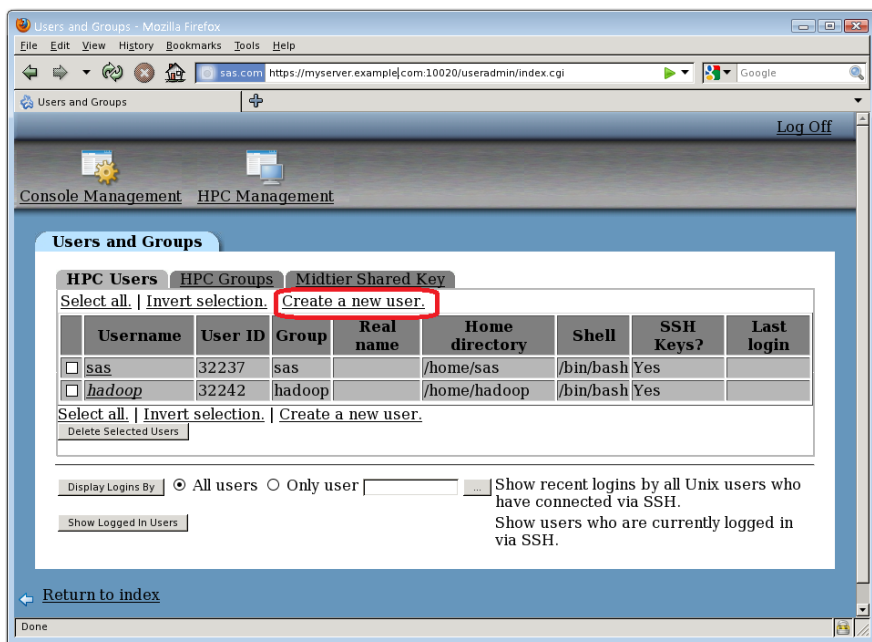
Users and Groups - Mozilla Firefox

File Edit View History Bookmarks Tools Help

sas.com https://myserver.example.com:10020/useradmin/index.cgi

Google

Users and Groups

Log Off

Console Management HPC Management

Users and Groups

HPC Users HPC Groups Midtier Shared Key

Select all. | Invert selection. Create a new user.

| | Username | User ID | Group | Real name | Home directory | Shell | SSH Keys? | Last login |
|---|---|---|---|---|---|---|---|---|
| ☐ | sas | 32237 | sas | | /home/sas | /bin/bash | Yes | |
| ☐ | hadoop | 32242 | hadoop | | /home/hadoop | /bin/bash | Yes | |

Select all. | Invert selection. | Create a new user.

Delete Selected Users

Display Logins By ⦿ All users ○ Only user ... Show recent logins by all Unix users who have connected via SSH.

Show Logged In Users Show users who are currently logged in via SSH.

Return to index

Done